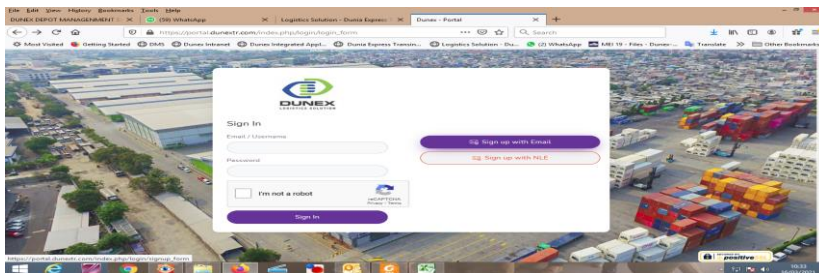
File Edit View History Bookmarks Tools Help

DUNEX DEPOT MANAGEMENT | × (58) WhatsApp × Logistics Solution - Dunia Express × Dunex - Portal × +

https://portal.dunextr.com/index.php/login/login_form

Search

Most Visited Getting Started DMS Dunex Intranet Dunex Integrated Appl... Dunia Express Transin... Logistics Solution - Du... (2) WhatsApp MIS 19 - Files - Dunex-... Translate » Other Bookmarks

DUNEX
LOGISTICS SOLUTION

Sign In

Email / Username

Password

I'm not a robot

reCAPTCHA
Privacy - Terms

Sign In

Sign up with Email

Sign up with NLE

https://portal.dunextr.com/index.php/login/signup_form

positive SSL

10:32